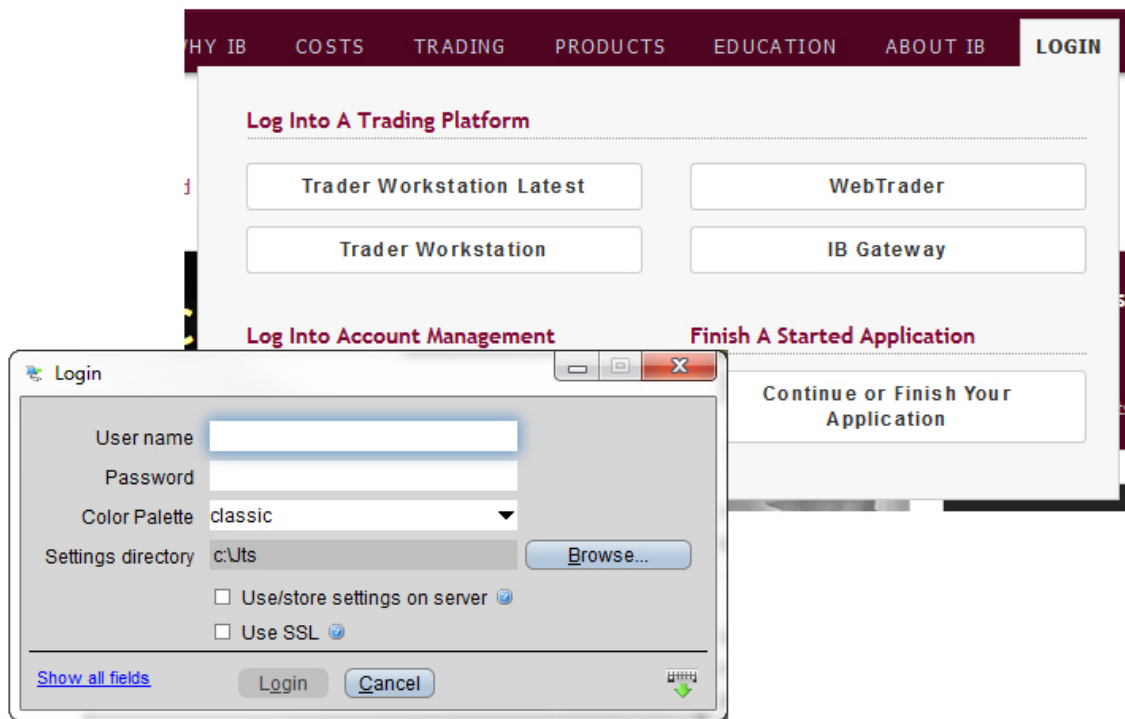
HY IB COSTS TRADING PRODUCTS EDUCATION ABOUT IB LOGIN

Log Into A Trading Platform

Trader Workstation Latest

WebTrader

Trader Workstation

IB Gateway

Log Into Account Management

Finish A Started Application

Continue or Finish Your Application

Login

User name

Password

Color Palette classic

Settings directory c:\Jts

Browse...

Use/store settings on server

Use SSL

Show all fields

Login

Cancel